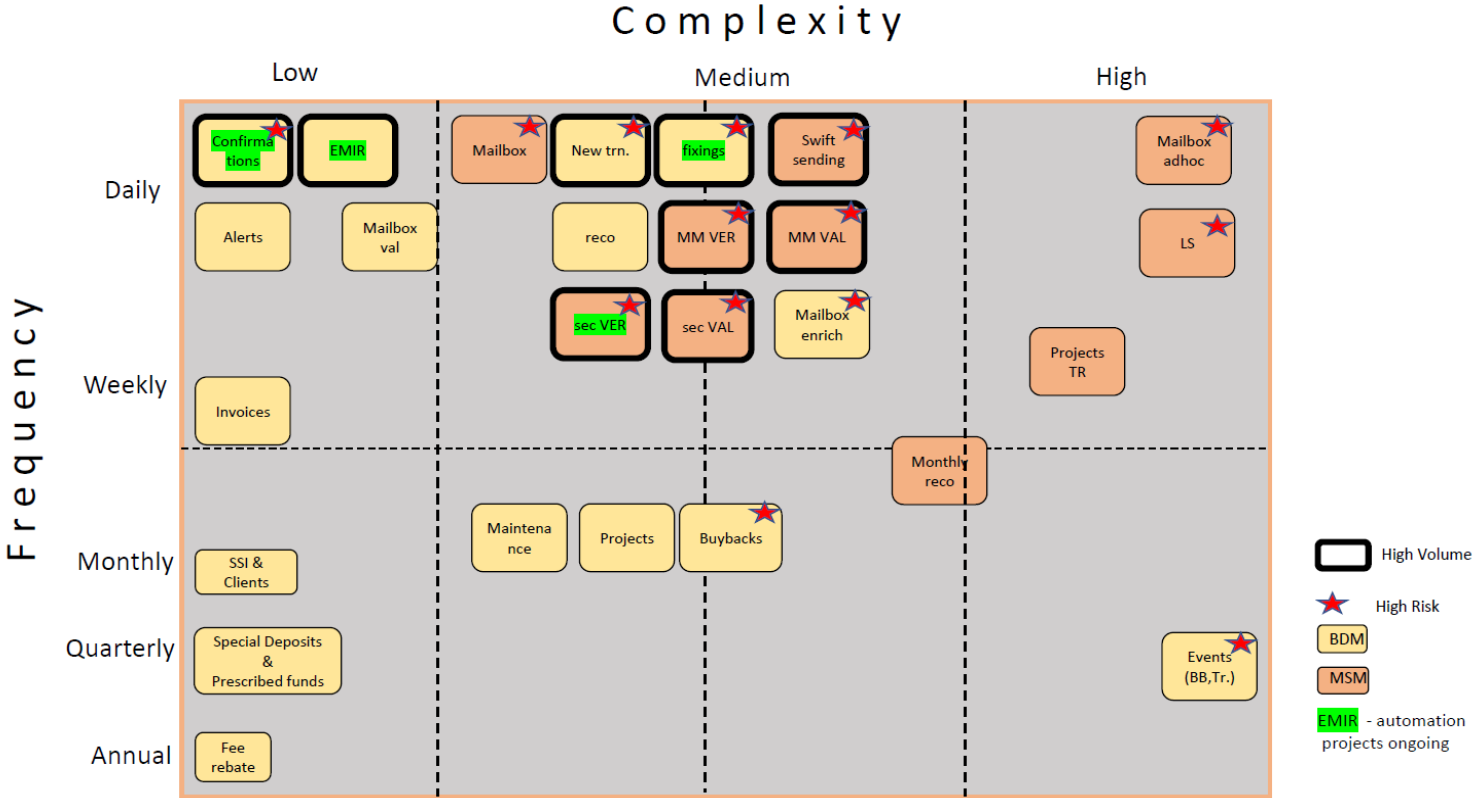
Complexity

Low

Medium

High

Frequency

Daily

Weekly

Monthly

Quarterly

Annual

Confirmations

EMIR

Mailbox

New trn.

fixings

Swift sending

Mailbox adhoc

Alerts

Mailbox val

reco

MM VER

MM VAL

LS

sec VER

sec VAL

Mailbox enrich

Projects TR

Invoices

Monthly reco

Maintenance

Projects

Buybacks

SSI & Clients

Special Deposits & Prescribed funds

Events (BB,Tr.)

Fee rebate

High Volume

High Risk

BDM

MSM

EMIR - automation projects ongoing